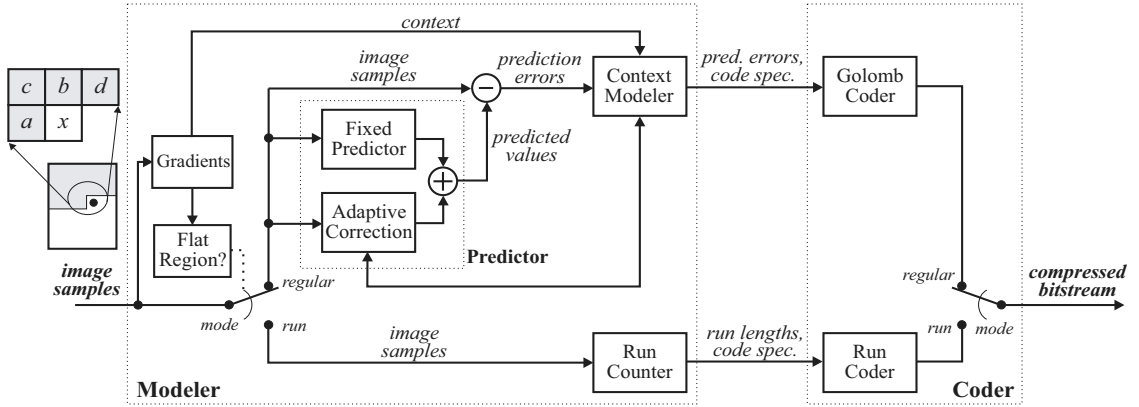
| c | b | d |
|---|---|---|
| a | x | |

context

image samples

prediction errors

Context Modeler

pred. errors, code spec.

Golomb Coder

Gradients

Fixed Predictor

predicted values

Adaptive Correction

Flat Region?

Predictor

image samples

regular

mode

run

image samples

Run Counter

run lengths, code spec.

Run Coder

regular

run

mode

compressed bitstream

Modeler

Coder